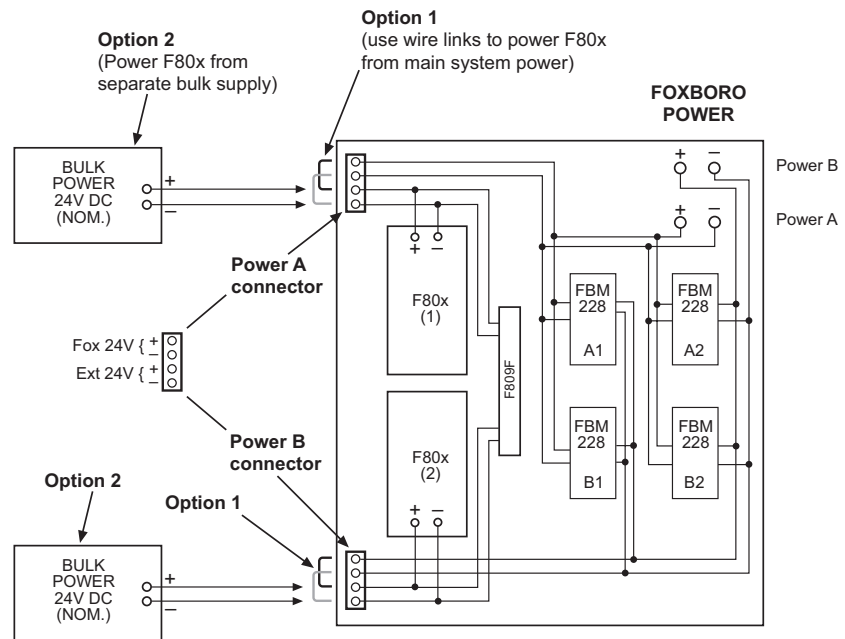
Option 1
(use wire links to power F80x from main system power)

Option 2
(Power F80x from separate bulk supply)

FOXBORO POWER

BULK POWER 24V DC (NOM.)

+
–

Power B
Power A

+ –
+ –

+ –

F80x
(1)

F809F

FBM 228
A1

FBM 228
A2

FBM 228
B1

FBM 228
B2

Power A connector

Fox 24V { + –
Ext 24V { + –

Power B connector

F80x
(2)

+ –

Option 2

Option 1

BULK POWER 24V DC (NOM.)

+
–